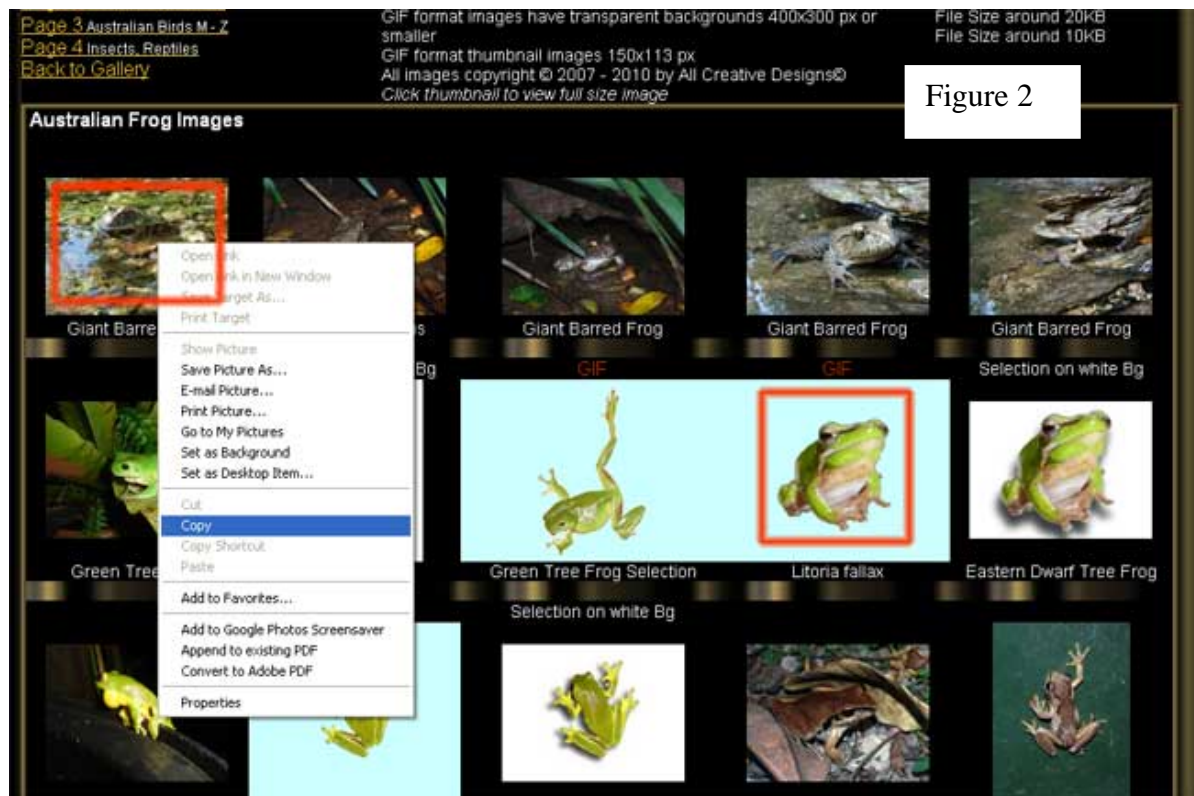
Page 3 Australian Birds M - Z
Page 4 Insects, Reptiles
Back to Gallery

GIF format images have transparent backgrounds 400x300 px or smaller
GIF format thumbnail images 150x113 px
All images copyright © 2007 - 2010 by All Creative Designs©
Click thumbnail to view full size image

File Size around 20KB
File Size around 10KB

Figure 2

Australian Frog Images

Open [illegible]ink
Open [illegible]ink in New Window
S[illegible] Target As...
Print Target
Show Picture
Save Picture As...
E-mail Picture...
Print Picture...
Go to My Pictures
Set as Background
Set as Desktop Item...
Cut
Copy
Copy Shortcut
Paste
Add to Favorites...
Add to Google Photos Screensaver
Append to existing PDF
Convert to Adobe PDF
Properties

Giant Barre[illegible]
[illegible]s
Giant Barred Frog
Giant Barred Frog
Giant Barred Frog

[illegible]Bg
GIF
GIF
Selection on white Bg

Green Tree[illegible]
Green Tree Frog Selection
Litoria fallax
Eastern Dwarf Tree Frog

Selection on white Bg